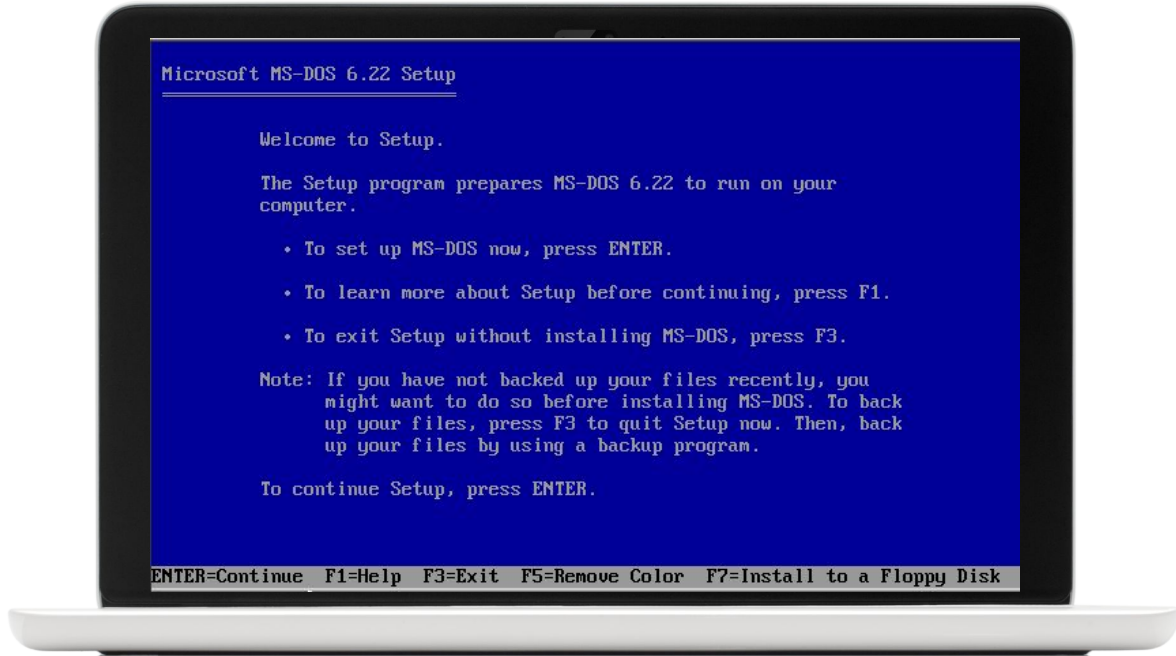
Microsoft MS-DOS 6.22 Setup

Welcome to Setup.

The Setup program prepares MS-DOS 6.22 to run on your computer.

• To set up MS-DOS now, press ENTER.

• To learn more about Setup before continuing, press F1.

• To exit Setup without installing MS-DOS, press F3.

Note: If you have not backed up your files recently, you might want to do so before installing MS-DOS. To back up your files, press F3 to quit Setup now. Then, back up your files by using a backup program.

To continue Setup, press ENTER.

ENTER=Continue F1=Help F3=Exit F5=Remove Color F7=Install to a Floppy Disk